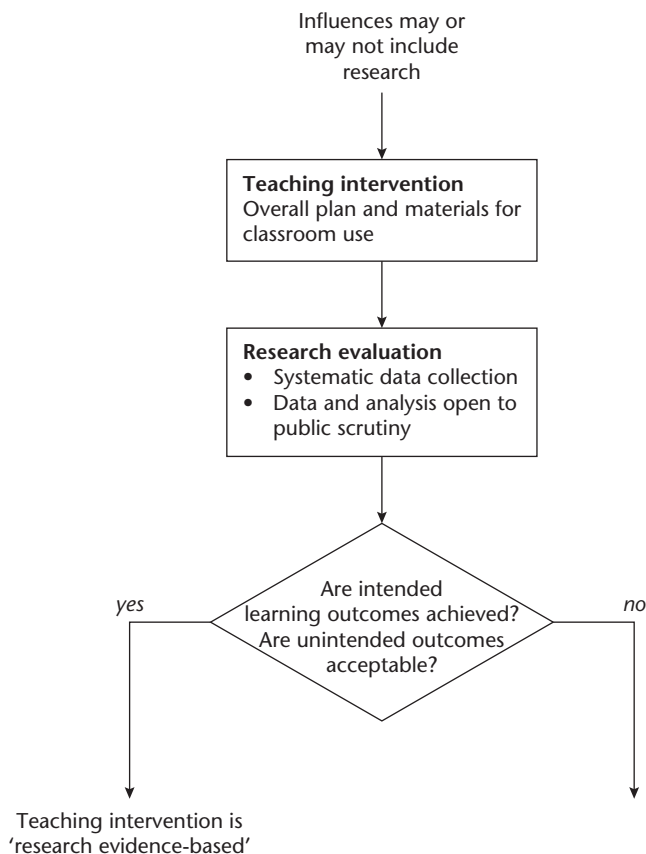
Influences may or may not include research

**Teaching intervention**
Overall plan and materials for classroom use

**Research evaluation**
• Systematic data collection
• Data and analysis open to public scrutiny

Are intended learning outcomes achieved? Are unintended outcomes acceptable?

*yes*

*no*

Teaching intervention is 'research evidence-based'